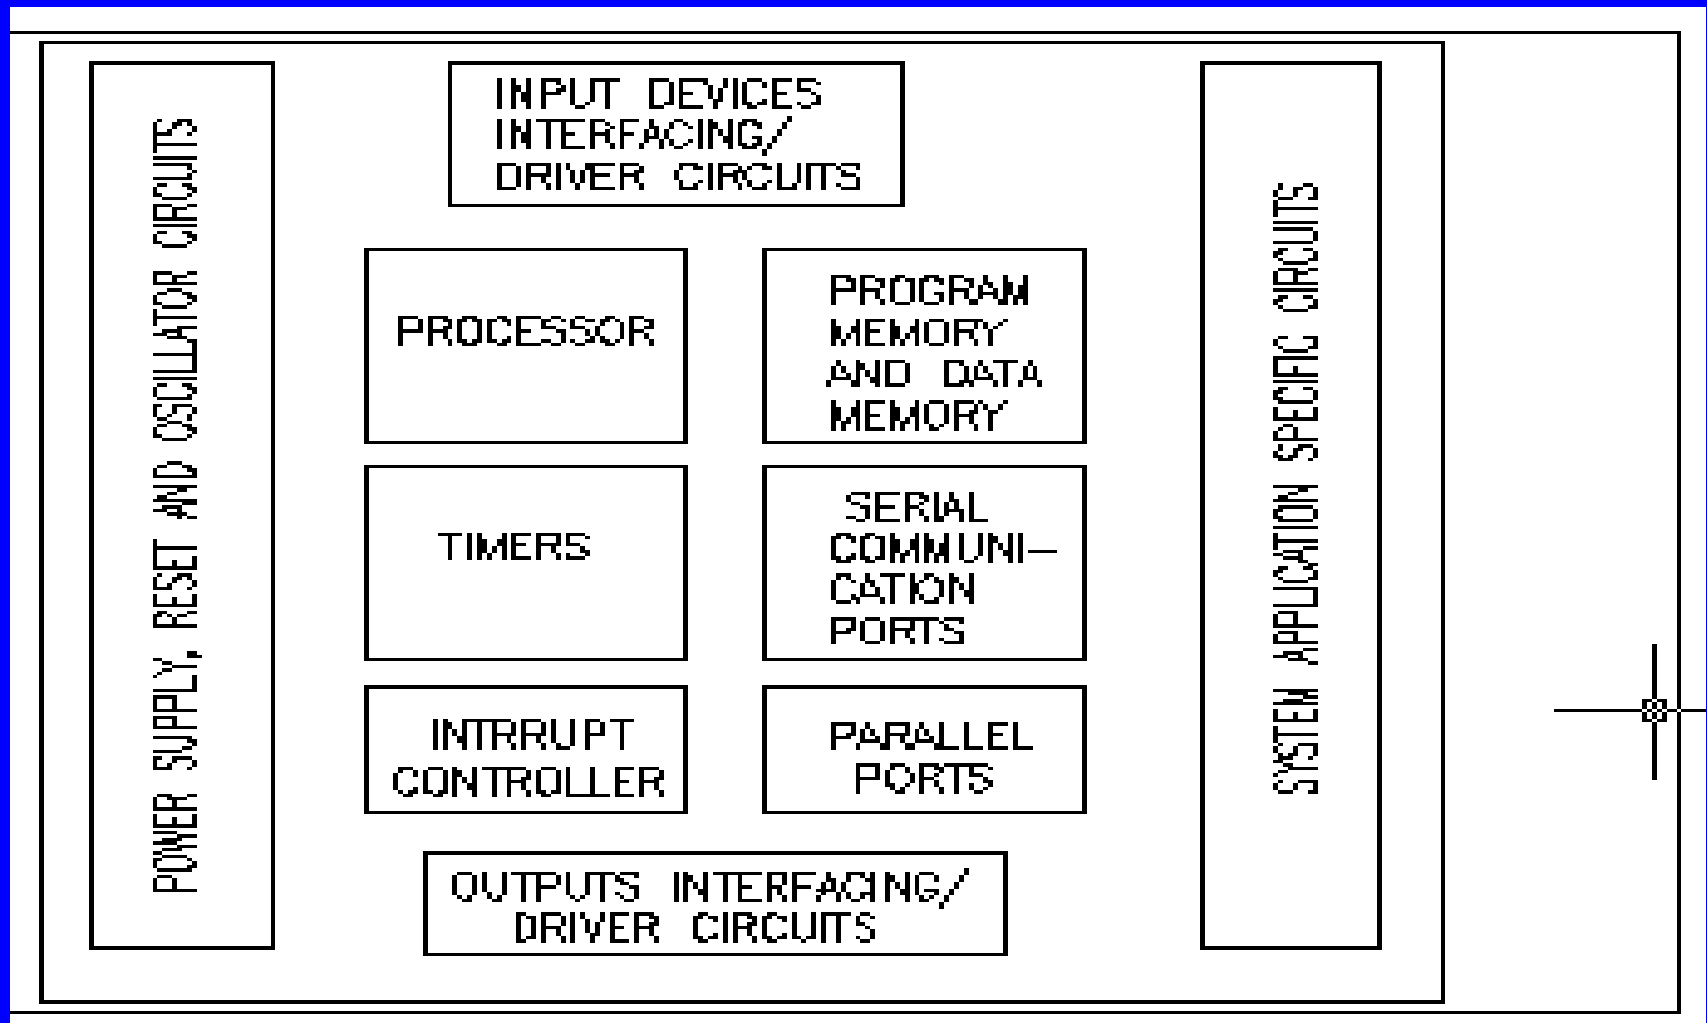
POWER SUPPLY, RESET AND OSCILLATOR CIRCUITS

INPUT DEVICES INTERFACING/ DRIVER CIRCUITS

PROCESSOR

PROGRAM MEMORY AND DATA MEMORY

TIMERS

SERIAL COMMUNI–CATION PORTS

INTRRUPT CONTROLLER

PARALLEL PORTS

OUTPUTS INTERFACING/ DRIVER CIRCUITS

SYSTEM APPLICATION SPECIFIC CIRCUITS